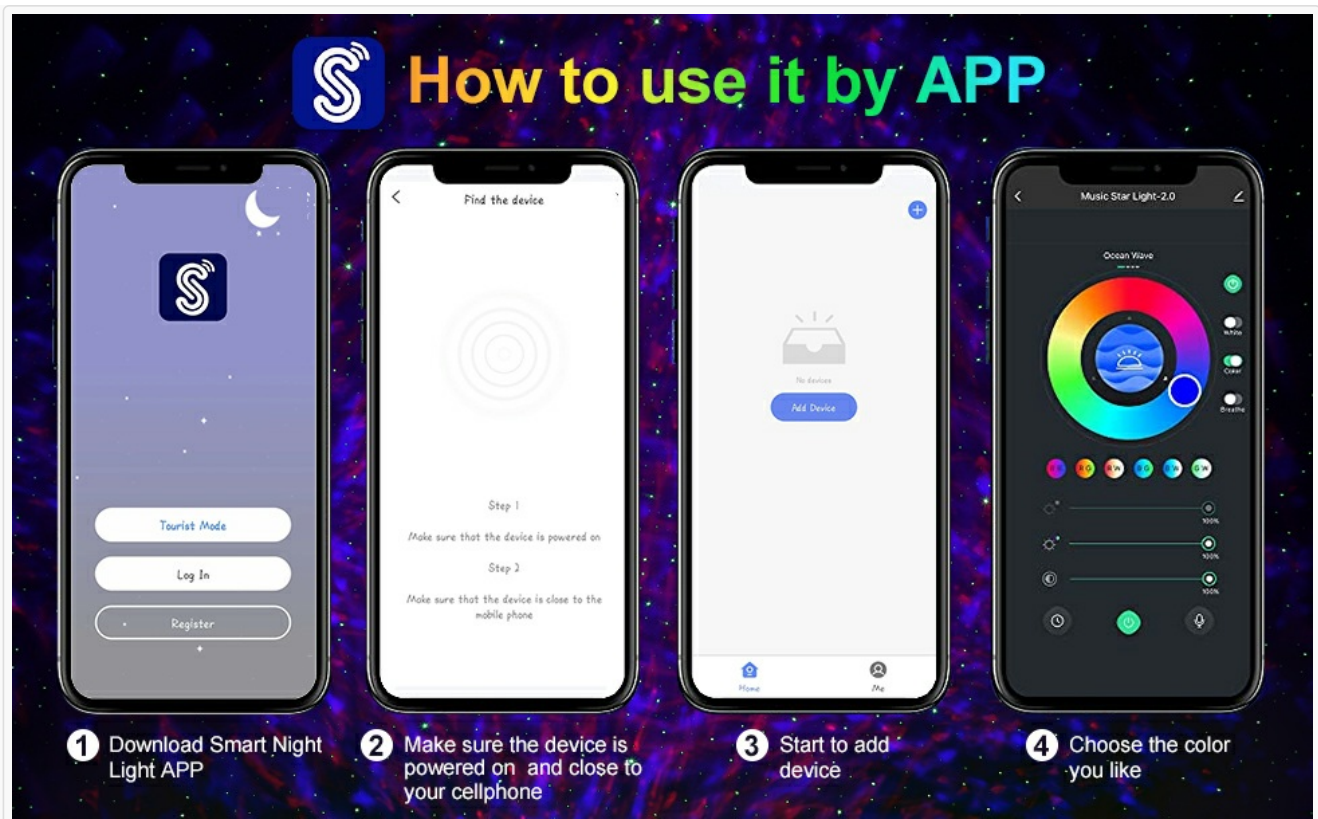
How to use it by APP

Tourist Mode

Log In

Register

Find the device

Step 1

Make sure that the device is powered on

Step 2

Make sure that the device is close to the mobile phone

No devices

Add Device

Home

Me

Music Star Light-2.0

Ocean Wave

White

Color

Breathe

R B

R G

R W

B G

B W

G W

100%

100%

100%

1 Download Smart Night Light APP

2 Make sure the device is powered on and close to your cellphone

3 Start to add device

4 Choose the color you like